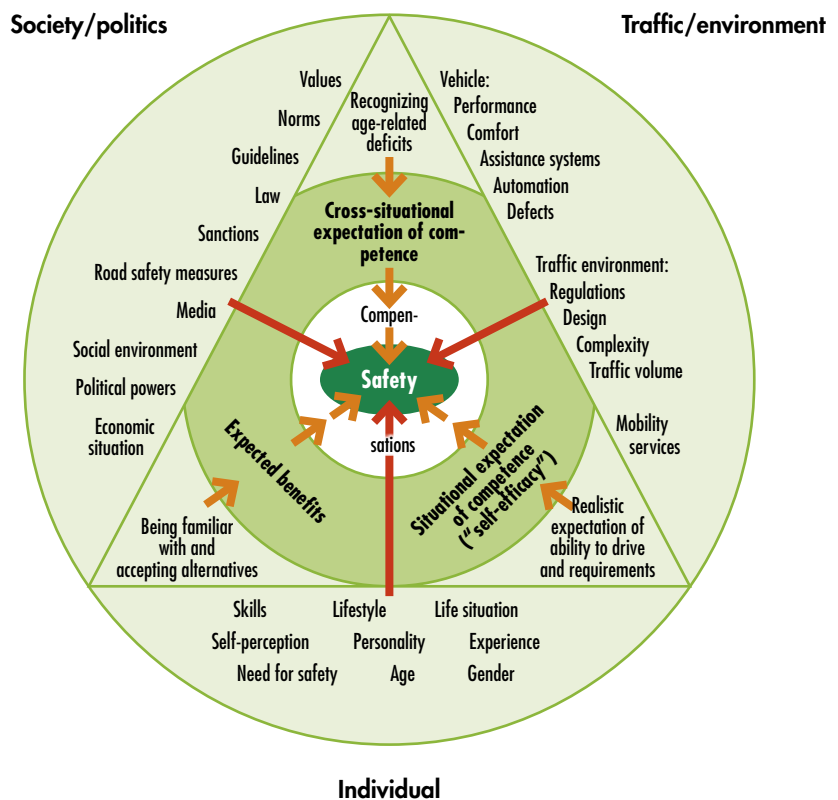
Society/politics

Traffic/environment

Values

Norms

Guidelines

Law

Sanctions

Road safety measures

Media

Social environment

Political powers

Economic situation

Recognizing age-related deficits

Vehicle:
Performance
Comfort
Assistance systems
Automation
Defects

Cross-situational expectation of competence

Traffic environment:
Regulations
Design
Complexity
Traffic volume

Compen-

Safety

sations

Mobility services

Expected benefits

Situational expectation of competence ("self-efficacy")

Being familiar with and accepting alternatives

Realistic expectation of ability to drive and requirements

Skills

Lifestyle

Life situation

Self-perception

Personality

Experience

Need for safety

Age

Gender

Individual